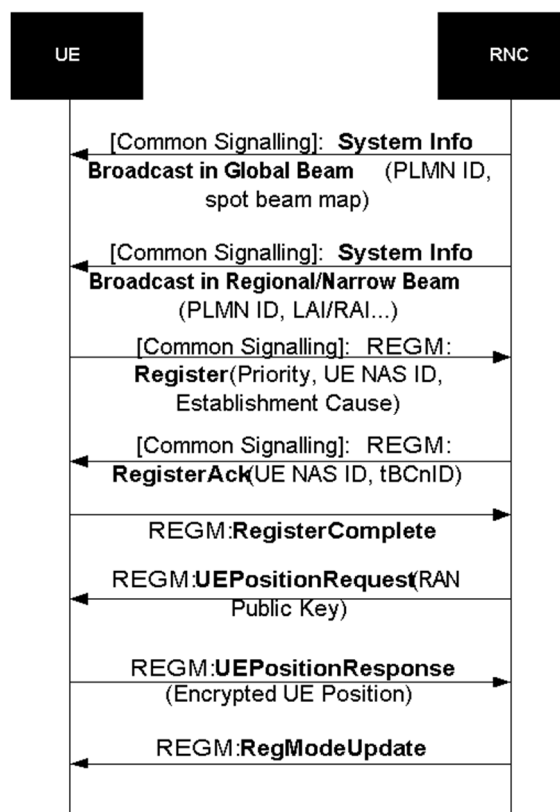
UE

RNC

[Common Signalling]: **System Info Broadcast in Global Beam** (PLMN ID, spot beam map)

[Common Signalling]: **System Info Broadcast in Regional/Narrow Beam** (PLMN ID, LAI/RAI...)

[Common Signalling]: REGM: **Register**(Priority, UE NAS ID, Establishment Cause)

[Common Signalling]: REGM: **RegisterAck**(UE NAS ID, tBCnID)

REGM:**RegisterComplete**

REGM:**UEPositionRequest**(RAN Public Key)

REGM:**UEPositionResponse** (Encrypted UE Position)

REGM:**RegModeUpdate**